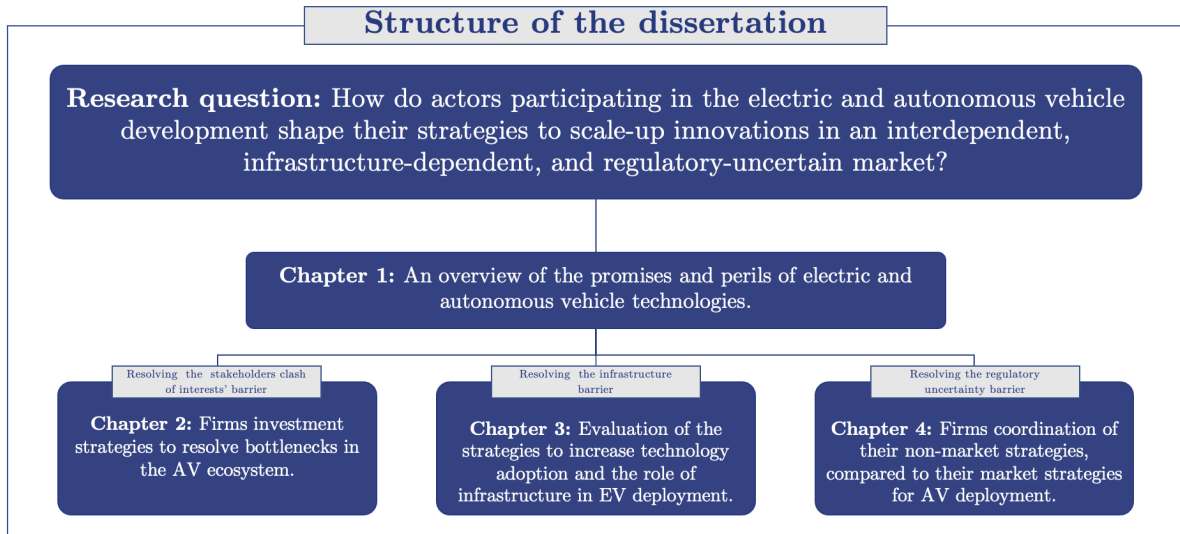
Structure of the dissertation

**Research question:** How do actors participating in the electric and autonomous vehicle development shape their strategies to scale-up innovations in an interdependent, infrastructure-dependent, and regulatory-uncertain market?

**Chapter 1:** An overview of the promises and perils of electric and autonomous vehicle technologies.

Resolving the stakeholders clash of interests' barrier

**Chapter 2:** Firms investment strategies to resolve bottlenecks in the AV ecosystem.

Resolving the infrastructure barrier

**Chapter 3:** Evaluation of the strategies to increase technology adoption and the role of infrastructure in EV deployment.

Resolving the regulatory uncertainty barrier

**Chapter 4:** Firms coordination of their non-market strategies, compared to their market strategies for AV deployment.